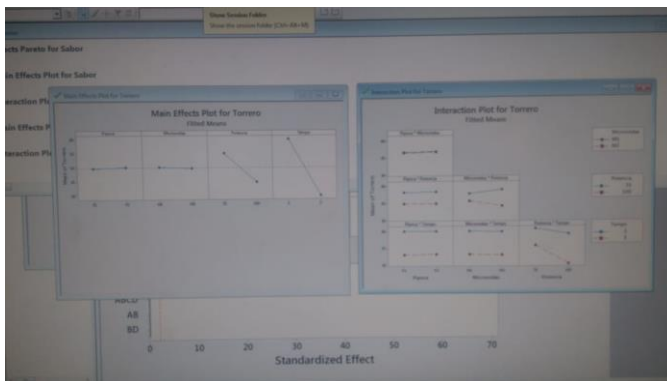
Show Session Folder
Show the session folder (Ctrl+Alt+M)

cts Pareto for Sabor
in Effects Plot for Sabor
eraction Pl
ain Effects P
eraction Pl

Main Effects Plot for Torrero
Main Effects Plot for Torrero
Fitted Means
Papas
Microondas
Potencia
Tiempo

Interaction Plot for Torrero
Interaction Plot for Torrero
Fitted Means
Papas * Microondas
Papas * Potencia
Microondas * Potencia
Papas * Tiempo
Microondas * Tiempo
Potencia * Tiempo
Papas
Microondas
Potencia
Microondas
Potencia
Tiempo

ABCD
AB
BD
0
10
20
30
40
50
60
70
Standardized Effect